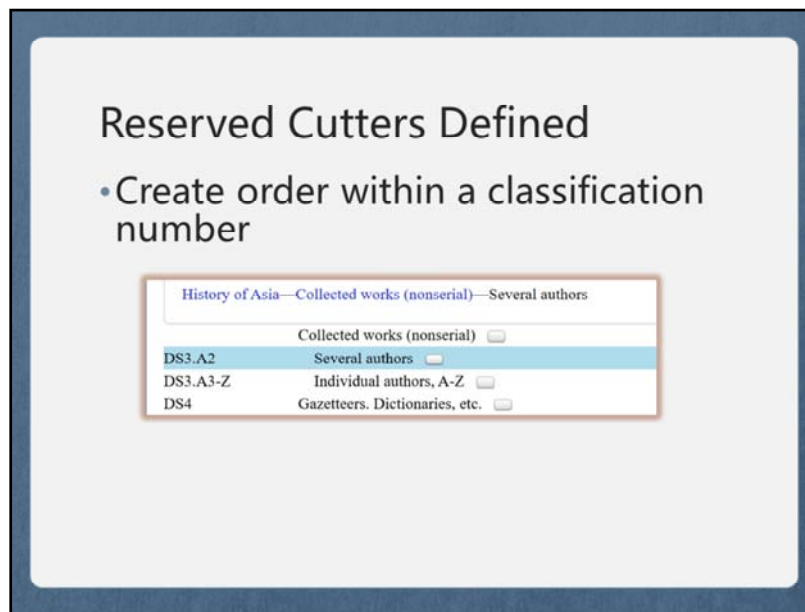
Reserved Cutters Defined

• Create order within a classification number

History of Asia—Collected works (nonserial)—Several authors

| | |
|---|---|
| | Collected works (nonserial) |
| DS3.A2 | Several authors |
| DS3.A3-Z | Individual authors, A-Z |
| DS4 | Gazetteers. Dictionaries, etc. |